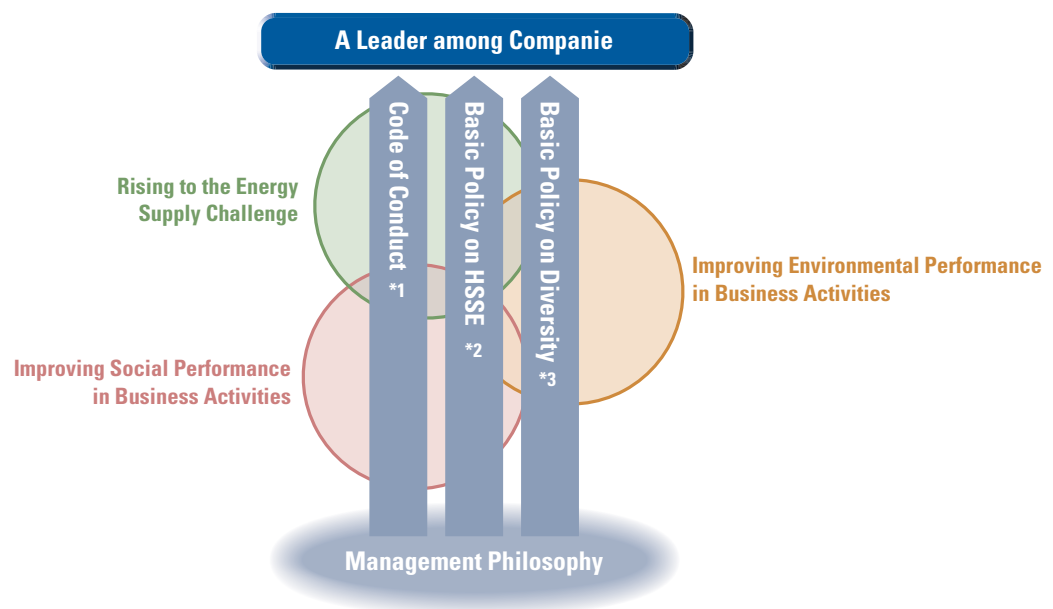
A Leader among Companie

Code of Conduct *1

Basic Policy on HSSE *2

Basic Policy on Diversity *3

Rising to the Energy Supply Challenge

Improving Environmental Performance in Business Activities

Improving Social Performance in Business Activities

Management Philosophy